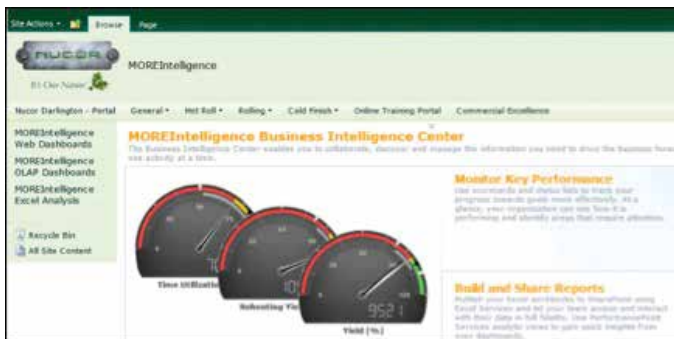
Site Actions ▾ Browse Page

NUCOR
It's Our Nature

MOREIntelligence

Nucor Darlington - Portal General ▾ Hot Roll ▾ Rolling ▾ Cold Finish ▾ Online Training Portal Commercial Excellence

MOREIntelligence Web Dashboards
MOREIntelligence OLAP Dashboards
MOREIntelligence Excel Analysis

Recycle Bin
All Site Content

MOREIntelligence Business Intelligence Center

The Business Intelligence Center enables you to collaborate, discover and manage the information you need to drive the business forward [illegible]

Time Utilization

Rebooting Vi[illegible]

Yield (%)

9521

Monitor Key Performance

Use scorecards and status lists to track your progress towards goals more effectively. At a glance, your organization can see how it is performing and identify areas that require attention.

Build and Share Reports

Publish your Excel workbooks to SharePoint using Excel Services and let your team access and interact with their data in full fidelity. Use PerformancePoint Services analytic views to gain quick insights from your dashboards.